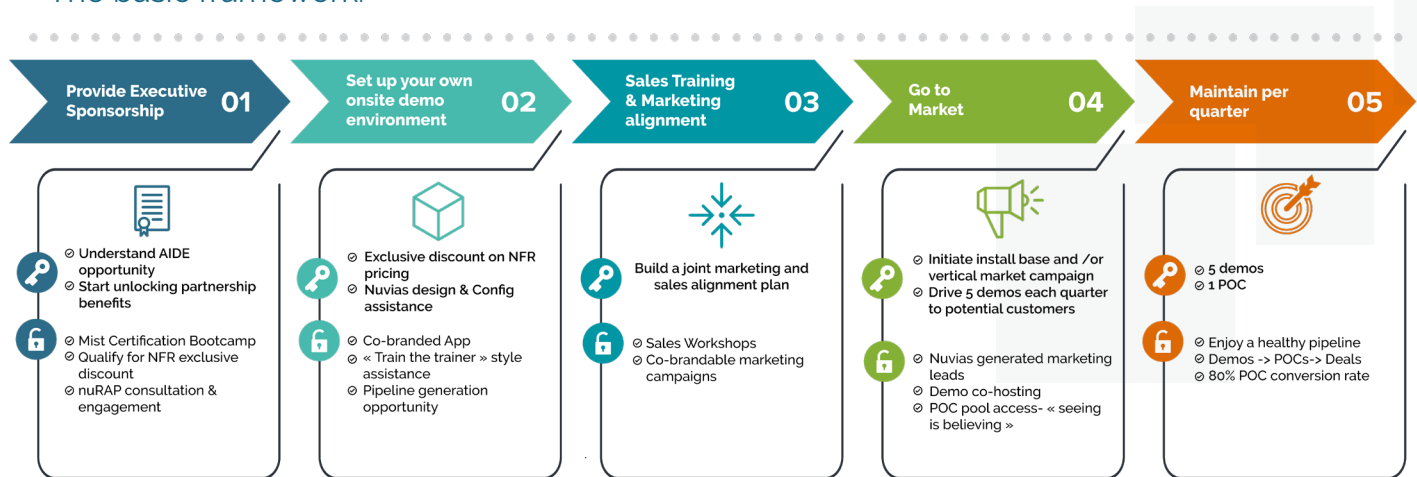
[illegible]

Provide Executive Sponsorship 01

Set up your own onsite demo environment 02

Sales Training & Marketing alignment 03

Go to Market 04

Maintain per quarter 05

⊘ Understand AIDE opportunity
⊘ Start unlocking partnership benefits

⊘ Mist Certification Bootcamp
⊘ Qualify for NFR exclusive discount
⊘ nuRAP consultation & engagement

⊘ Exclusive discount on NFR pricing
⊘ Nuvias design & Config assistance

⊘ Co-branded App
⊘ « Train the trainer » style assistance
⊘ Pipeline generation opportunity

Build a joint marketing and sales alignment plan

⊘ Sales Workshops
⊘ Co-brandable marketing campaigns

⊘ Initiate install base and /or vertical market campaign
⊘ Drive 5 demos each quarter to potential customers

⊘ Nuvias generated marketing leads
⊘ Demo co-hosting
⊘ POC pool access- « seeing is believing »

⊘ 5 demos
⊘ 1 POC

⊘ Enjoy a healthy pipeline
⊘ Demos -> POCs-> Deals
⊘ 80% POC conversion rate